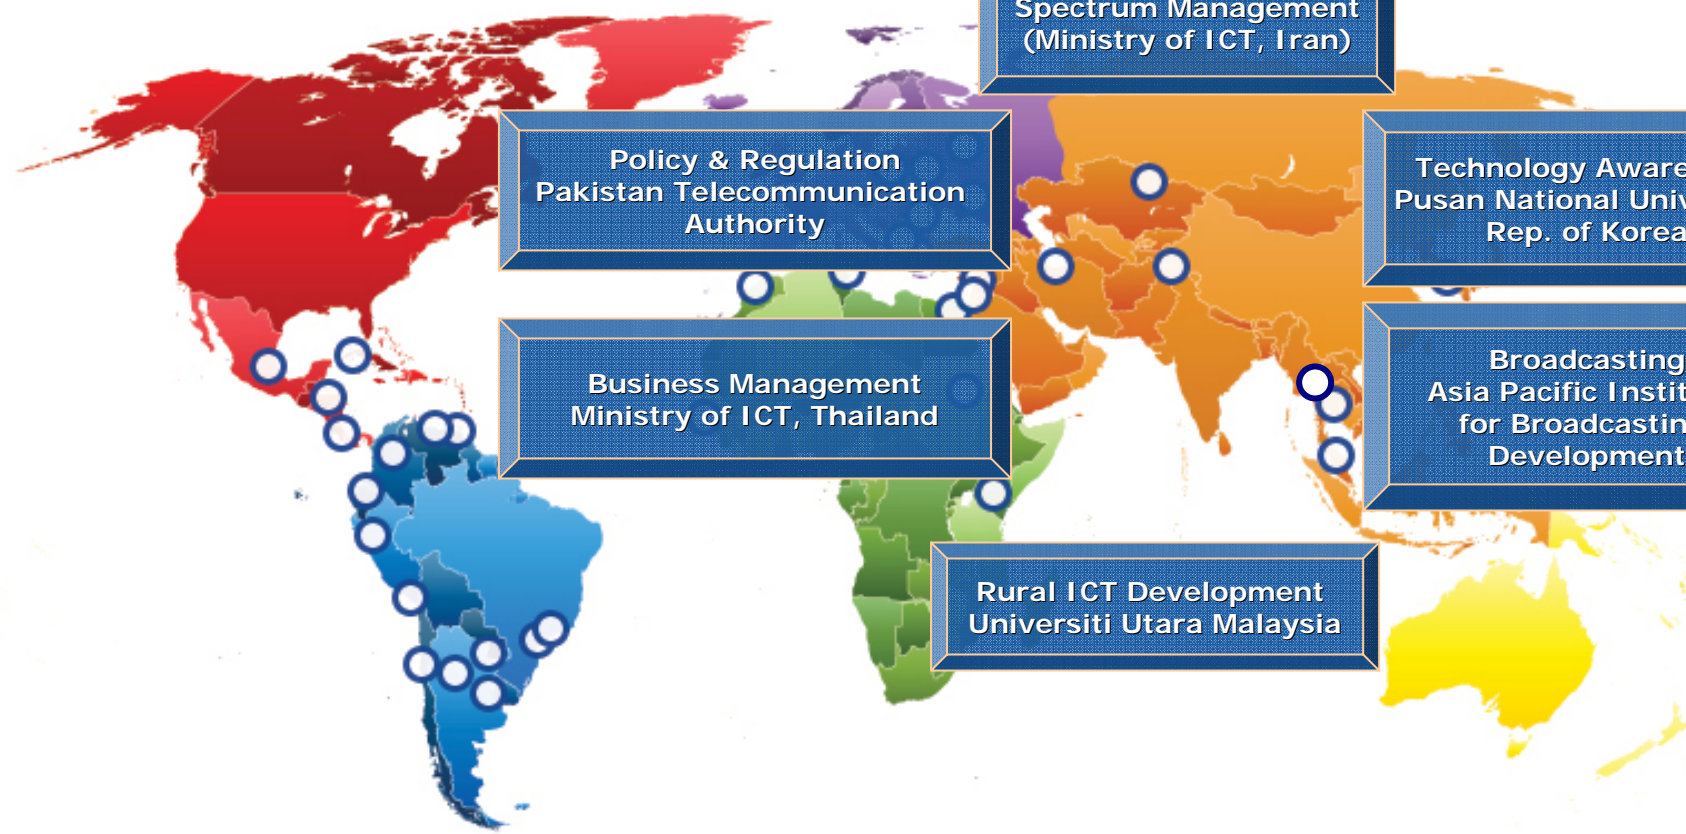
Spectrum Management
(Ministry of ICT, Iran)

Policy & Regulation
Pakistan Telecommunication Authority

Technology Aware
Pusan National Univ
Rep. of Korea

Business Management
Ministry of ICT, Thailand

Broadcasting
Asia Pacific Instit
for Broadcastin
Development

Rural ICT Development
Universiti Utara Malaysia